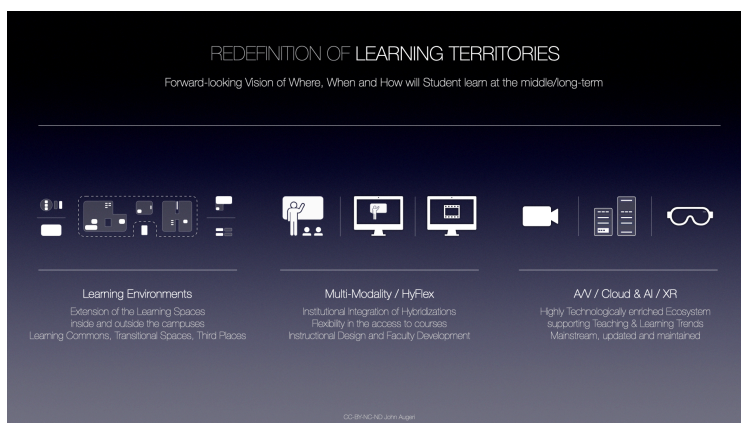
REDEFINITION OF LEARNING TERRITORIES

Forward-looking Vision of Where, When and How will Student learn at the middle/long-term

Learning Environments

Extension of the Learning Spaces
Inside and outside the campuses
Learning Commons, Transitional Spaces, Third Places

Multi-Modality / HyFlex

Institutional Integration of Hybridizations
Flexibility in the access to courses
Instructional Design and Faculty Development

A/V / Cloud & AI / XR

Highly Technologically enriched Ecosystem
supporting Teaching & Learning Trends
Mainstream, updated and maintained

CC-BY-NC-ND John Augeri